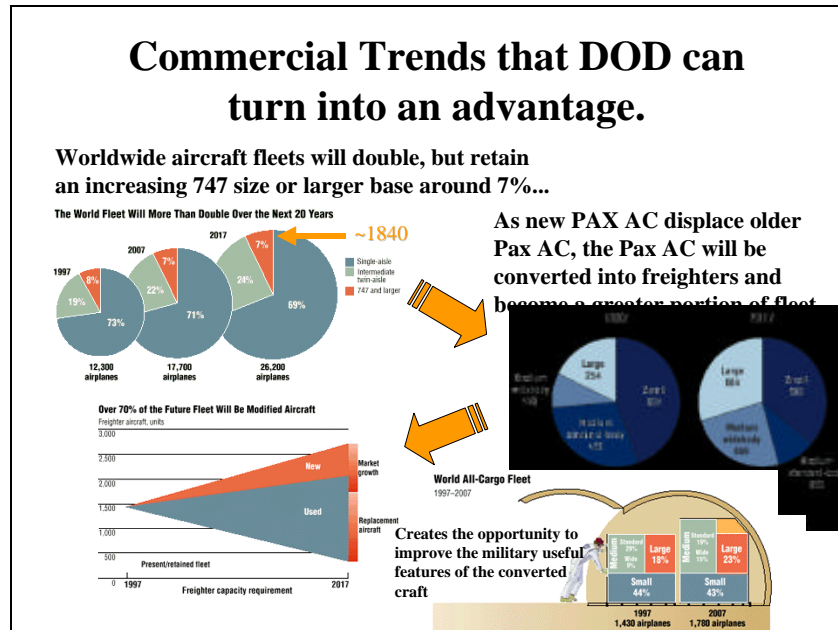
Commercial Trends that DOD can turn into an advantage.

Worldwide aircraft fleets will double, but retain an increasing 747 size or larger base around 7%...

The World Fleet Will More Than Double Over the Next 20 Years

1997
8%
19%
73%
12,300 airplanes

2007
7%
22%
71%
17,700 airplanes

2017
7%
24%
69%
26,200 airplanes

~1840

Single-aisle
Intermediate twin-aisle
747 and larger

As new PAX AC displace older Pax AC, the Pax AC will be converted into freighters and become a greater portion of fleet

1997
Large 354
Medium widebody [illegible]
Small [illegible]
Intermediate standard-body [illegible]

2017
Large 864
Small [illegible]
Medium widebody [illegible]
Medium standard-body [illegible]

Over 70% of the Future Fleet Will Be Modified Aircraft
Freighter aircraft, units
3,000
2,500
2,000
1,500
1,000
500
0
1997
2017
New
Used
Market growth
Replacement aircraft
Present/retained fleet
Freighter capacity requirement

World All-Cargo Fleet
1997–2007

Medium
Standard 29%
Wide 9%
Large 18%
Small 44%
1997
1,430 airplanes

Medium
Standard 15%
Wide 19%
Large 23%
Small 43%
2007
1,780 airplanes

Creates the opportunity to improve the military useful features of the converted craft